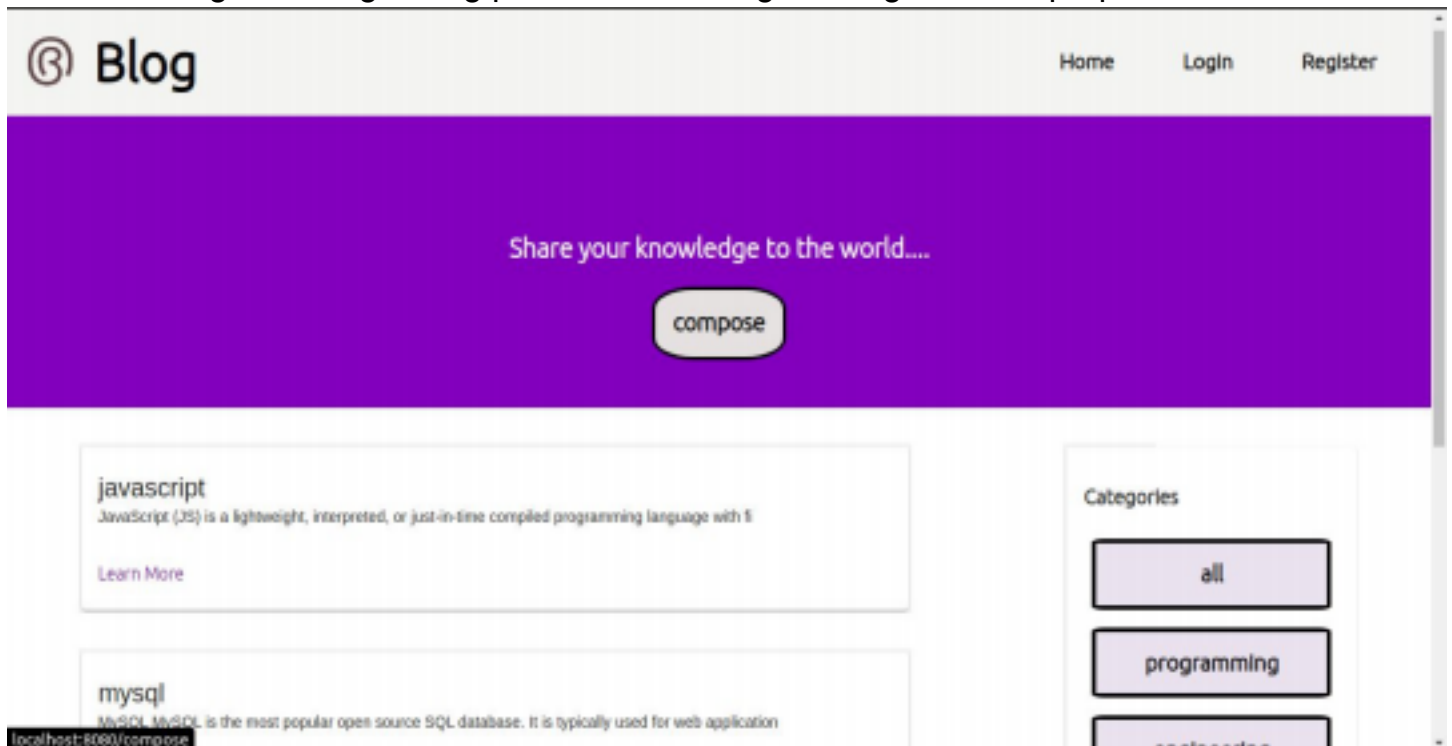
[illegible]

Blog

Home Login Register

Share your knowledge to the world....

compose

javascript

JavaScript (JS) is a lightweight, interpreted, or just-in-time compiled programming language with fi

Learn More

mysql

MySQL MySQL is the most popular open source SQL database. It is typically used for web application

localhost:8080/compose

Categories

all

programming

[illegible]